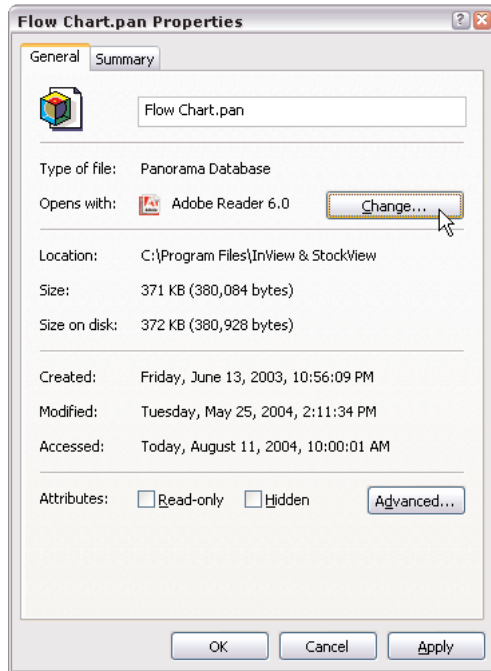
Flow Chart.pan Properties

? X

General Summary

Flow Chart.pan

Type of file: Panorama Database

Opens with: Adobe Reader 6.0 Change...

Location: C:\Program Files\InView & StockView

Size: 371 KB (380,084 bytes)

Size on disk: 372 KB (380,928 bytes)

Created: Friday, June 13, 2003, 10:56:09 PM

Modified: Tuesday, May 25, 2004, 2:11:34 PM

Accessed: Today, August 11, 2004, 10:00:01 AM

Attributes: Read-only Hidden Advanced...

OK Cancel Apply